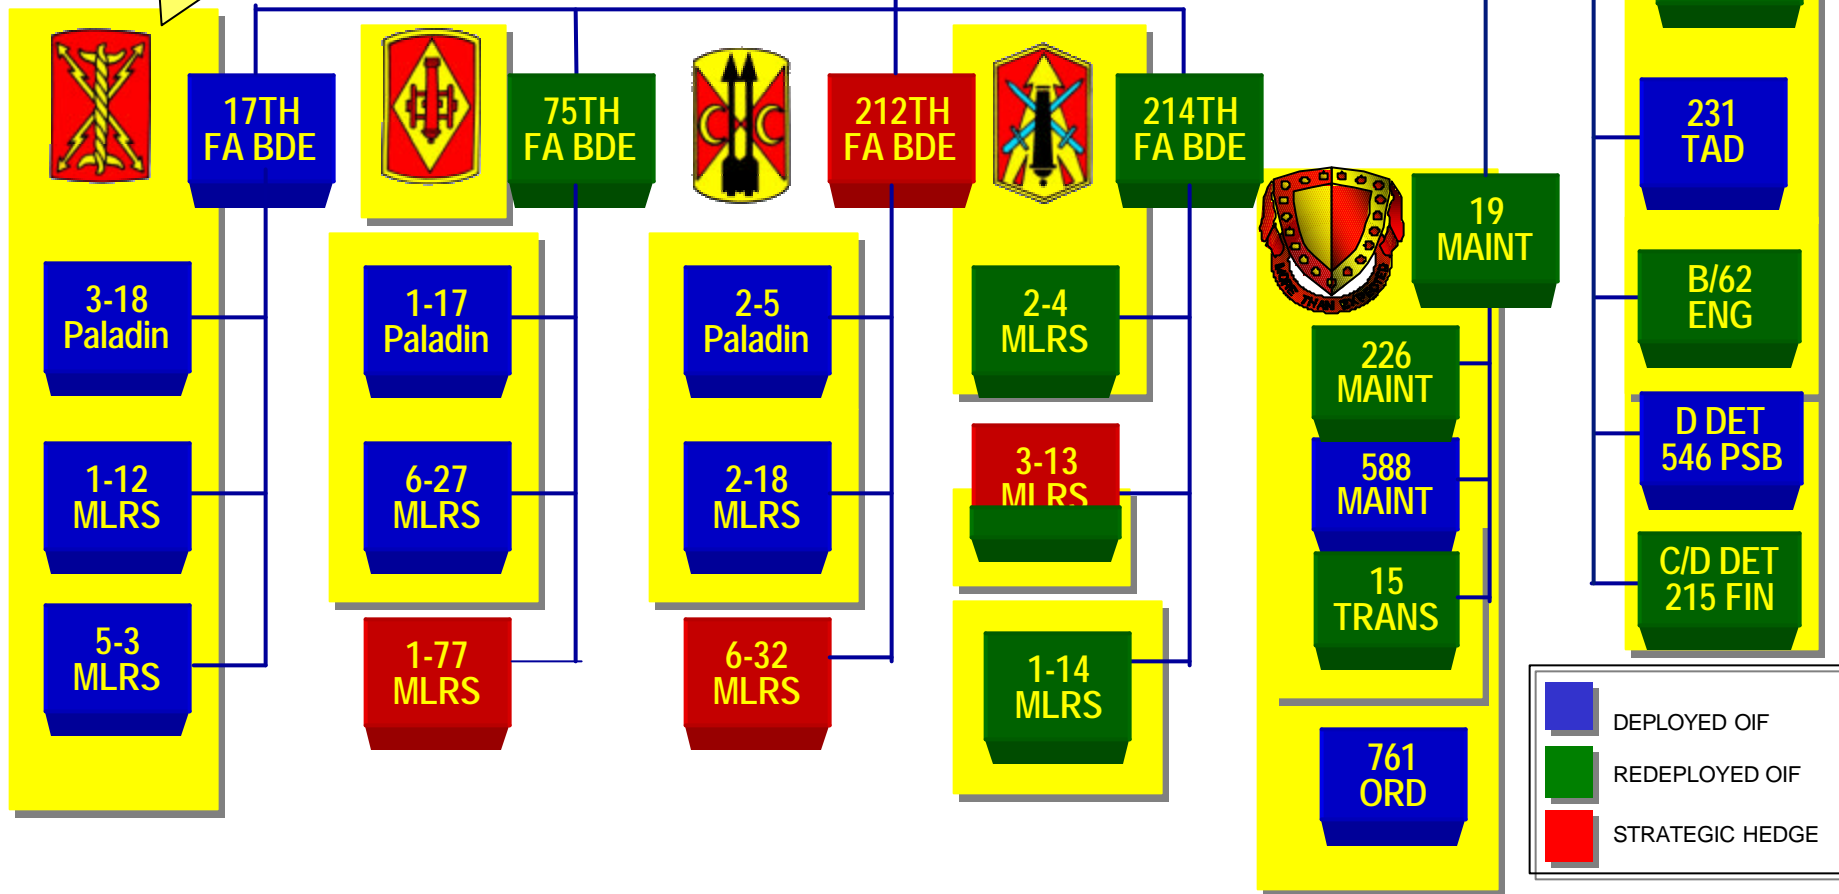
17TH FA BDE

3-18 Paladin

1-12 MLRS

5-3 MLRS

75TH FA BDE

1-17 Paladin

6-27 MLRS

1-77 MLRS

212TH FA BDE

2-5 Paladin

2-18 MLRS

6-32 MLRS

214TH FA BDE

2-4 MLRS

3-13 MLRS

1-14 MLRS

19 MAINT

226 MAINT

588 MAINT

15 TRANS

761 ORD

231 TAD

B/62 ENG

D DET 546 PSB

C/D DET 215 FIN

DEPLOYED OIF
REDEPLOYED OIF
STRATEGIC HEDGE